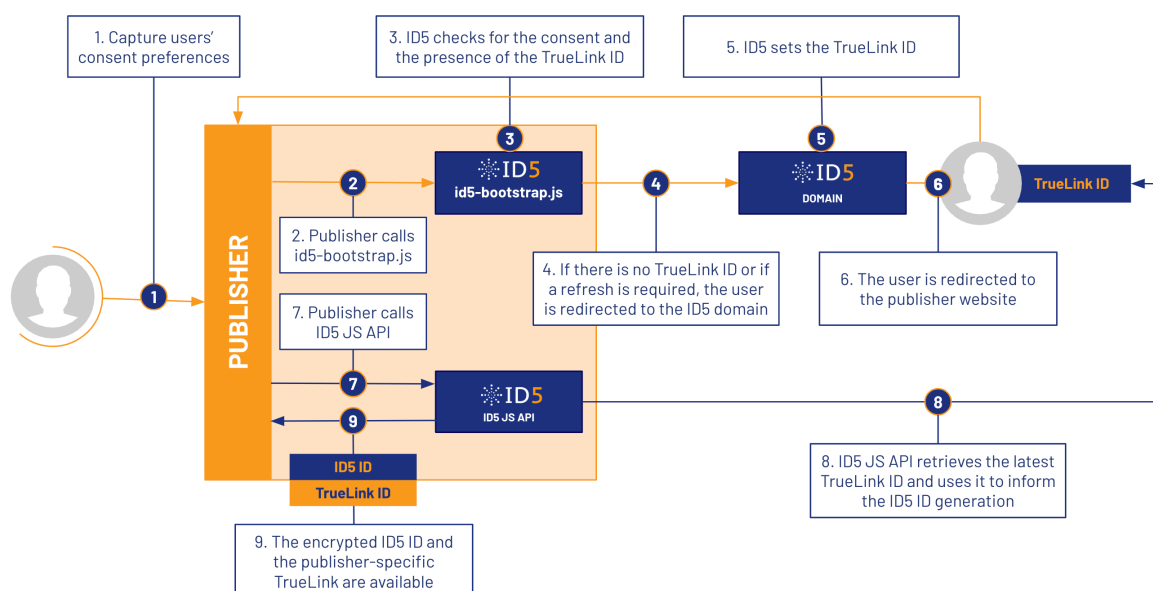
1. Capture users' consent preferences

3. ID5 checks for the consent and the presence of the TrueLink ID

5. ID5 sets the TrueLink ID

3

5

PUBLISHER

2

ID5
id5-bootstrap.js

4

ID5
DOMAIN

6

TrueLink ID

2. Publisher calls id5-bootstrap.js

4. If there is no TrueLink ID or if a refresh is required, the user is redirected to the ID5 domain

6. The user is redirected to the publisher website

1

7. Publisher calls ID5 JS API

7

ID5
ID5 JS API

8

9

ID5 ID

TrueLink ID

8. ID5 JS API retrieves the latest TrueLink ID and uses it to inform the ID5 ID generation

9. The encrypted ID5 ID and the publisher-specific TrueLink are available